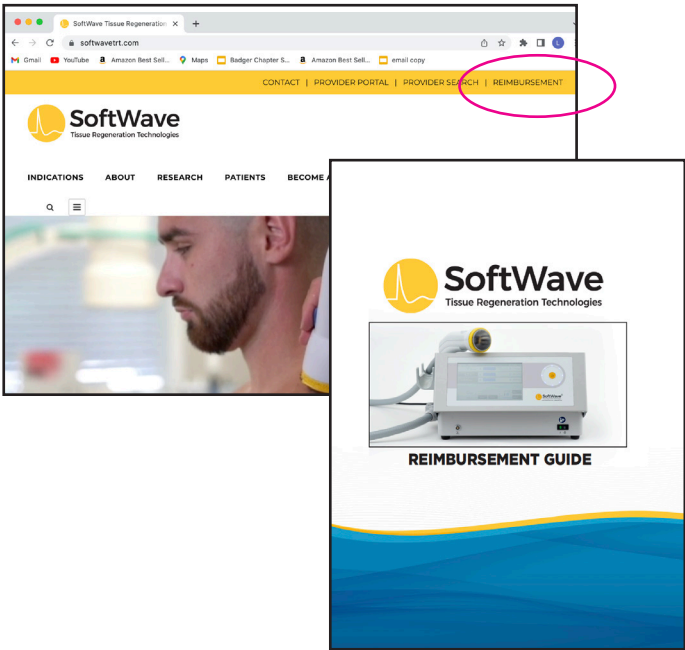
SoftWave Tissue Regeneration

softwavetrt.com

Gmail YouTube Amazon Best Sell... Maps Badger Chapter S... Amazon Best Sell... email copy

CONTACT | PROVIDER PORTAL | PROVIDER SEARCH | REIMBURSEMENT

SoftWave
Tissue Regeneration Technologies

INDICATIONS ABOUT RESEARCH PATIENTS BECOME A

SoftWave
Tissue Regeneration Technologies

SoftWave

REIMBURSEMENT GUIDE